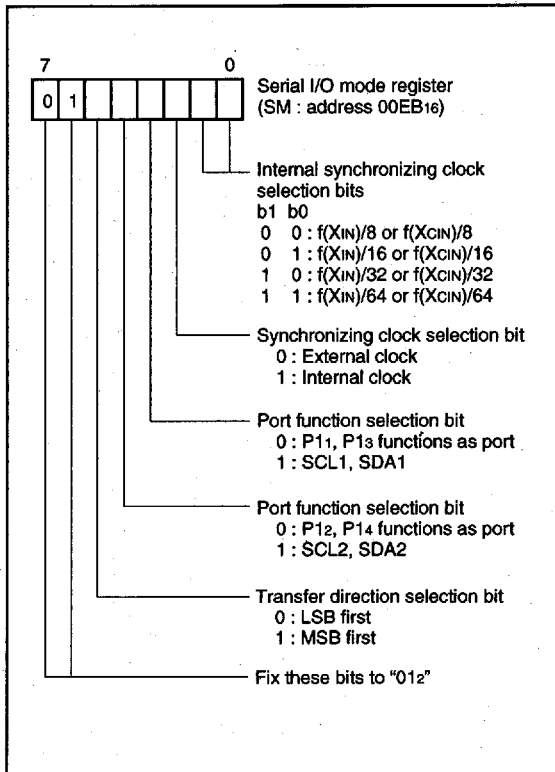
7 0

0 1

Serial I/O mode register (SM : address $00EB_{16}$)

Internal synchronizing clock selection bits
b1 b0
0 0 : f($X_{IN}$)/8 or f($X_{CIN}$)/8
0 1 : f($X_{IN}$)/16 or f($X_{CIN}$)/16
1 0 : f($X_{IN}$)/32 or f($X_{CIN}$)/32
1 1 : f($X_{IN}$)/64 or f($X_{CIN}$)/64

Synchronizing clock selection bit
0 : External clock
1 : Internal clock

Port function selection bit
0 : $P1_1$, $P1_3$ functions as port
1 : SCL1, SDA1

Port function selection bit
0 : $P1_2$, $P1_4$ functions as port
1 : SCL2, SDA2

Transfer direction selection bit
0 : LSB first
1 : MSB first

Fix these bits to "$01_2$"